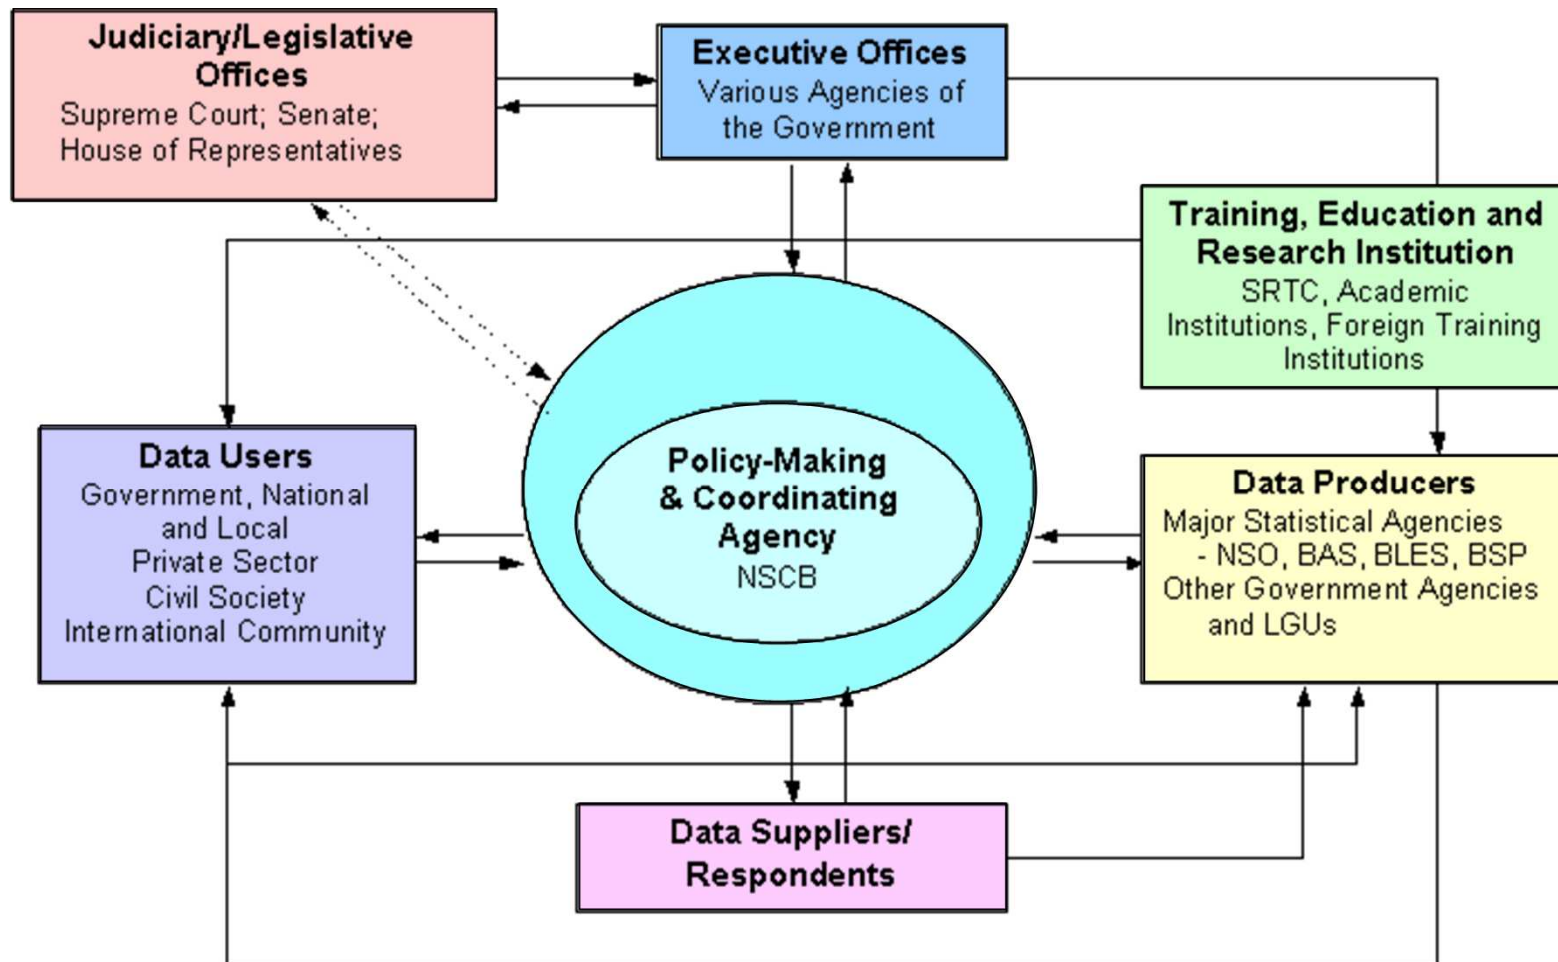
Judiciary/Legislative Offices
Supreme Court; Senate; House of Representatives

Executive Offices
Various Agencies of the Government

Training, Education and Research Institution
SRTC, Academic Institutions, Foreign Training Institutions

Data Users
Government, National and Local
Private Sector
Civil Society
International Community

Policy-Making & Coordinating Agency
NSCB

Data Producers
Major Statistical Agencies
- NSO, BAS, BLES, BSP
Other Government Agencies and LGUs

Data Suppliers/ Respondents